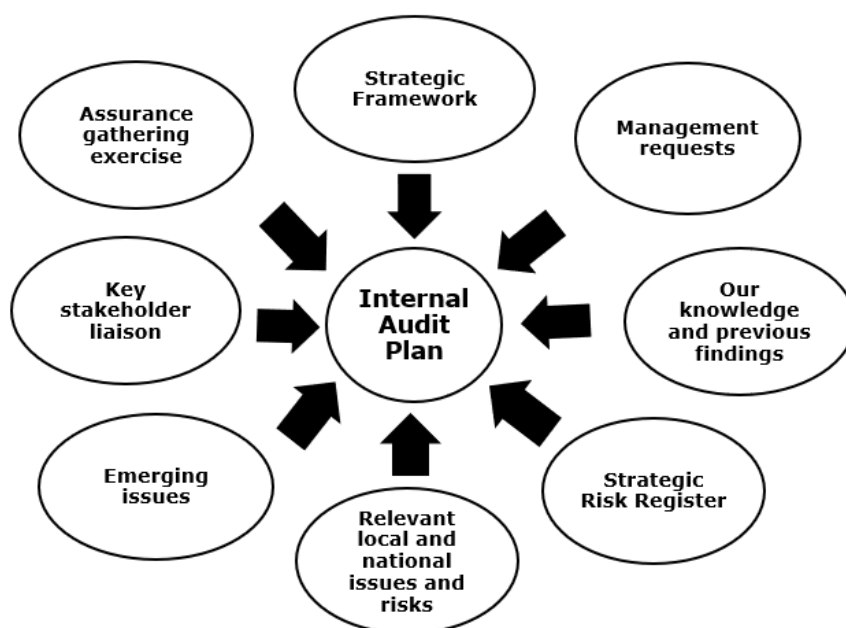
Strategic Framework

Assurance gathering exercise

Management requests

Key stakeholder liaison

Internal Audit Plan

Our knowledge and previous findings

Emerging issues

Strategic Risk Register

Relevant local and national issues and risks